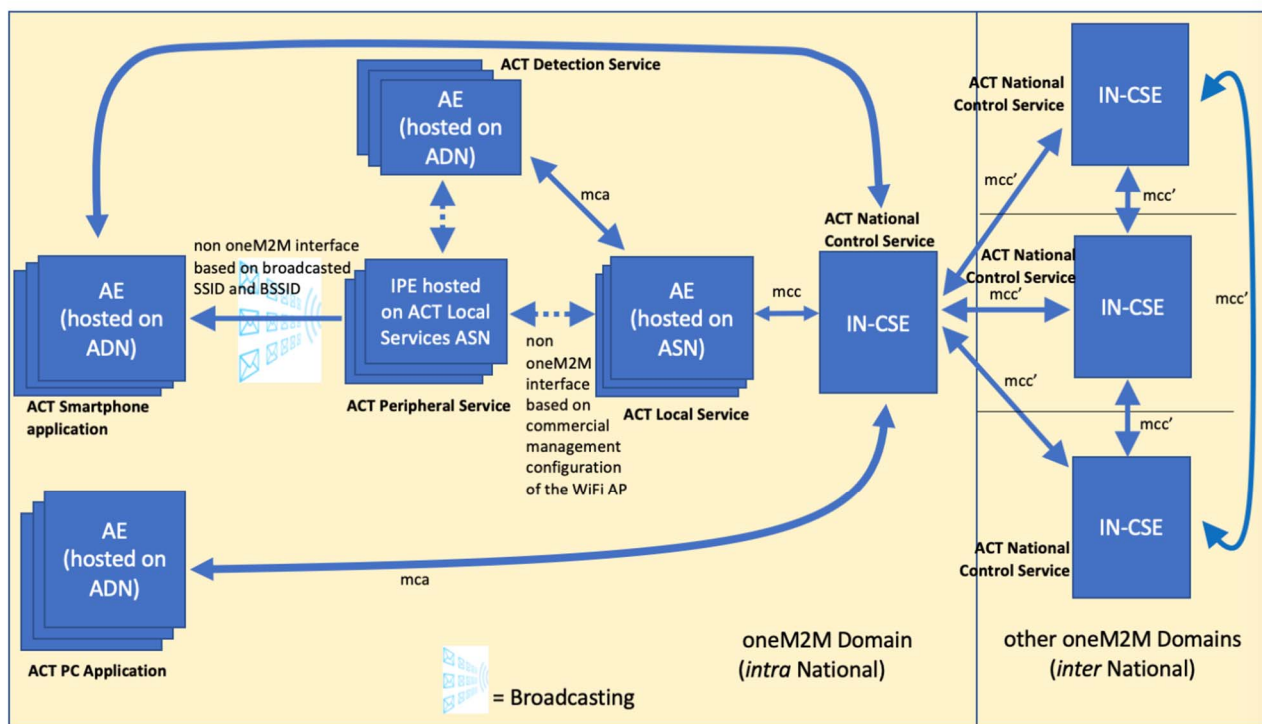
ACT Detection Service

AE (hosted on ADN)

mca

ACT National Control Service

IN-CSE

mcc'

mcc'

ACT National Control Service

non oneM2M interface based on broadcasted SSID and BSSID

AE (hosted on ADN)

IPE hosted on ACT Local Services ASN

AE (hosted on ASN)

mcc

ACT National Control Service

IN-CSE

mcc'

IN-CSE

mcc'

ACT Smartphone application

ACT Peripheral Service

non oneM2M interface based on commercial management configuration of the WiFi AP

ACT Local Service

mcc'

mcc'

AE (hosted on ADN)

mca

ACT National Control Service

IN-CSE

ACT PC Application

oneM2M Domain (*intra* National)

other oneM2M Domains (*inter* National)

= Broadcasting